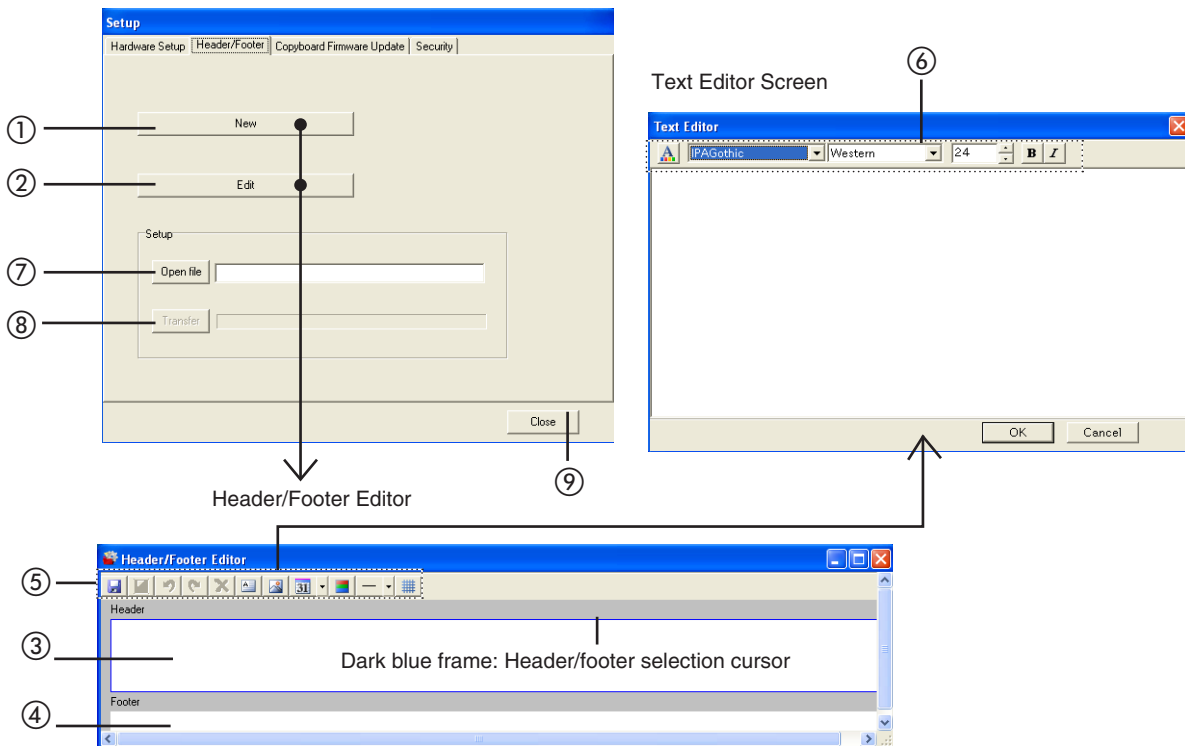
Setup

Hardware Setup | Header/Footer | Copyboard Firmware Update | Security

① New

② Edit

Setup

⑦ Open file

⑧ Transfer

Close

⑨

Header/Footer Editor

Text Editor Screen

⑥

Text Editor

IPAGothic Western 24 B I

OK Cancel

Header/Footer Editor

⑤

Header

③

Dark blue frame: Header/footer selection cursor

Footer

④